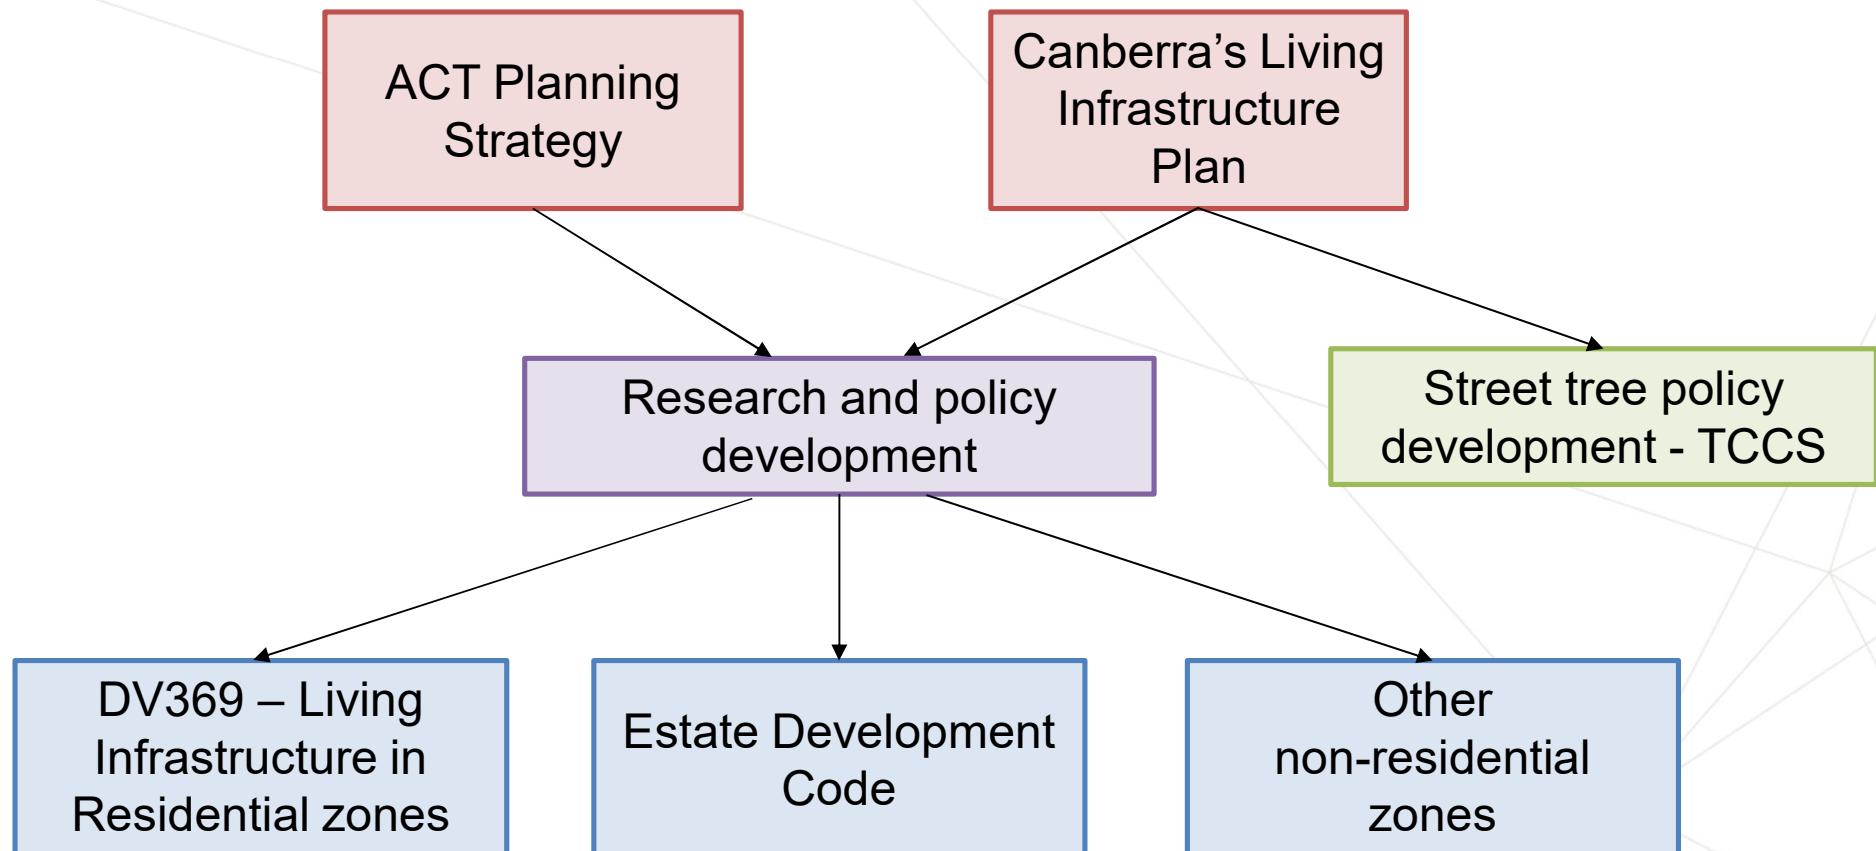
ACT Planning Strategy

Canberra’s Living Infrastructure Plan

Research and policy development

Street tree policy development - TCCS

DV369 – Living Infrastructure in Residential zones

Estate Development Code

Other non-residential zones